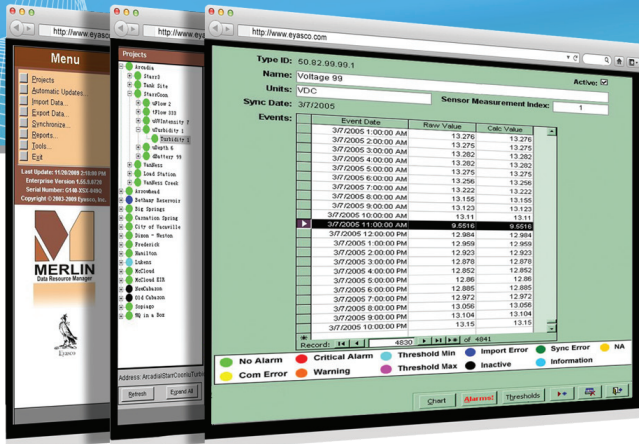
http://www.eyasco.com

Menu

Projects
Automatic Updates...
Import Data...
Export Data...
Synchronize...
Reports...
Tools...
Exit

Last Update: 11/20/2009 2:59:00 PM
Enterprise Version 1.5.3.0
Serial Number: G140-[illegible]
Copyright © 2002-2009 Eyasco, Inc.

MERLIN
Data Resource Manager

Eyasco

http://www.eyasco.com

Projects
Arcadia
Stacy3
Tank Site
StarCoon
wFlow 2
vFlow 333
wTurbidity 7
wTurbidity 1
Turbidity 1
wDepth 6
wBattery 99
VanNess
Load Station
VanNess Creek
Arrowhead
Bethany Reservoir
Big Springs
Carnation Spring
City of Vacaville
Dixon - Weston
Frederick
Hamilton
Lubeck
McCloud
McCloud EIR
NewCabazon
Old Cabazon
Sequoya
Wq in a Box

Address: Arcadia\StarCoon\wTurbi

Refresh
Expand All

http://www.eyasco.com

Type ID: 50.82.99.99.1
Name: Voltage 99
Units: VDC
Active:
Sync Date: 3/7/2005
Sensor Measurement Index: 1
Events:

| Event Date | Raw Value | Calc Value |
|---|---|---|
| 3/7/2005 1:00:00 AM | 13.276 | 13.276 |
| 3/7/2005 2:00:00 AM | 13.275 | 13.275 |
| 3/7/2005 3:00:00 AM | 13.282 | 13.282 |
| 3/7/2005 4:00:00 AM | 13.281 | 13.281 |
| 3/7/2005 5:00:00 AM | 13.275 | 13.275 |
| 3/7/2005 6:00:00 AM | 13.256 | 13.256 |
| 3/7/2005 7:00:00 AM | 13.222 | 13.222 |
| 3/7/2005 8:00:00 AM | 13.155 | 13.155 |
| 3/7/2005 9:00:00 AM | 13.123 | 13.123 |
| 3/7/2005 10:00:00 AM | 13.11 | 13.11 |
| 3/7/2005 11:00:00 AM | 9.5516 | 9.5516 |
| 3/7/2005 12:00:00 PM | 12.984 | 12.984 |
| 3/7/2005 1:00:00 PM | 12.959 | 12.959 |
| 3/7/2005 2:00:00 PM | 12.923 | 12.923 |
| 3/7/2005 3:00:00 PM | 12.878 | 12.878 |
| 3/7/2005 4:00:00 PM | 12.852 | 12.852 |
| 3/7/2005 5:00:00 PM | 12.86 | 12.86 |
| 3/7/2005 6:00:00 PM | 12.898 | 12.898 |
| 3/7/2005 7:00:00 PM | 12.972 | 12.972 |
| 3/7/2005 8:00:00 PM | 13.056 | 13.056 |
| 3/7/2005 9:00:00 PM | 13.104 | 13.104 |
| 3/7/2005 10:00:00 PM | 13.15 | 13.15 |

Record: 4830 of 4841

No Alarm
Critical Alarm
Threshold Min
Import Error
Sync Error
NA
Com Error
Warning
Threshold Max
Inactive
Information

Chart
Alarms!
Thresholds